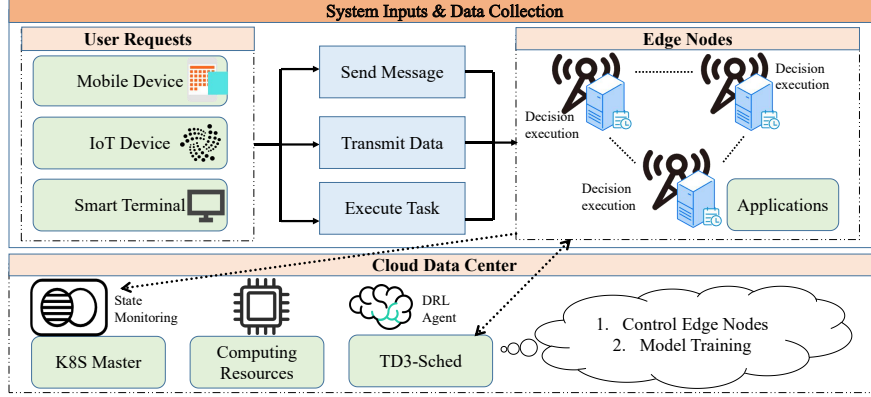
System Inputs & Data Collection

User Requests

Mobile Device

IoT Device

Smart Terminal

Send Message

Transmit Data

Execute Task

Edge Nodes

Decision execution

Decision execution

Decision execution

Applications

Cloud Data Center

State Monitoring

DRL Agent

K8S Master

Computing Resources

TD3-Sched

1. Control Edge Nodes
2. Model Training